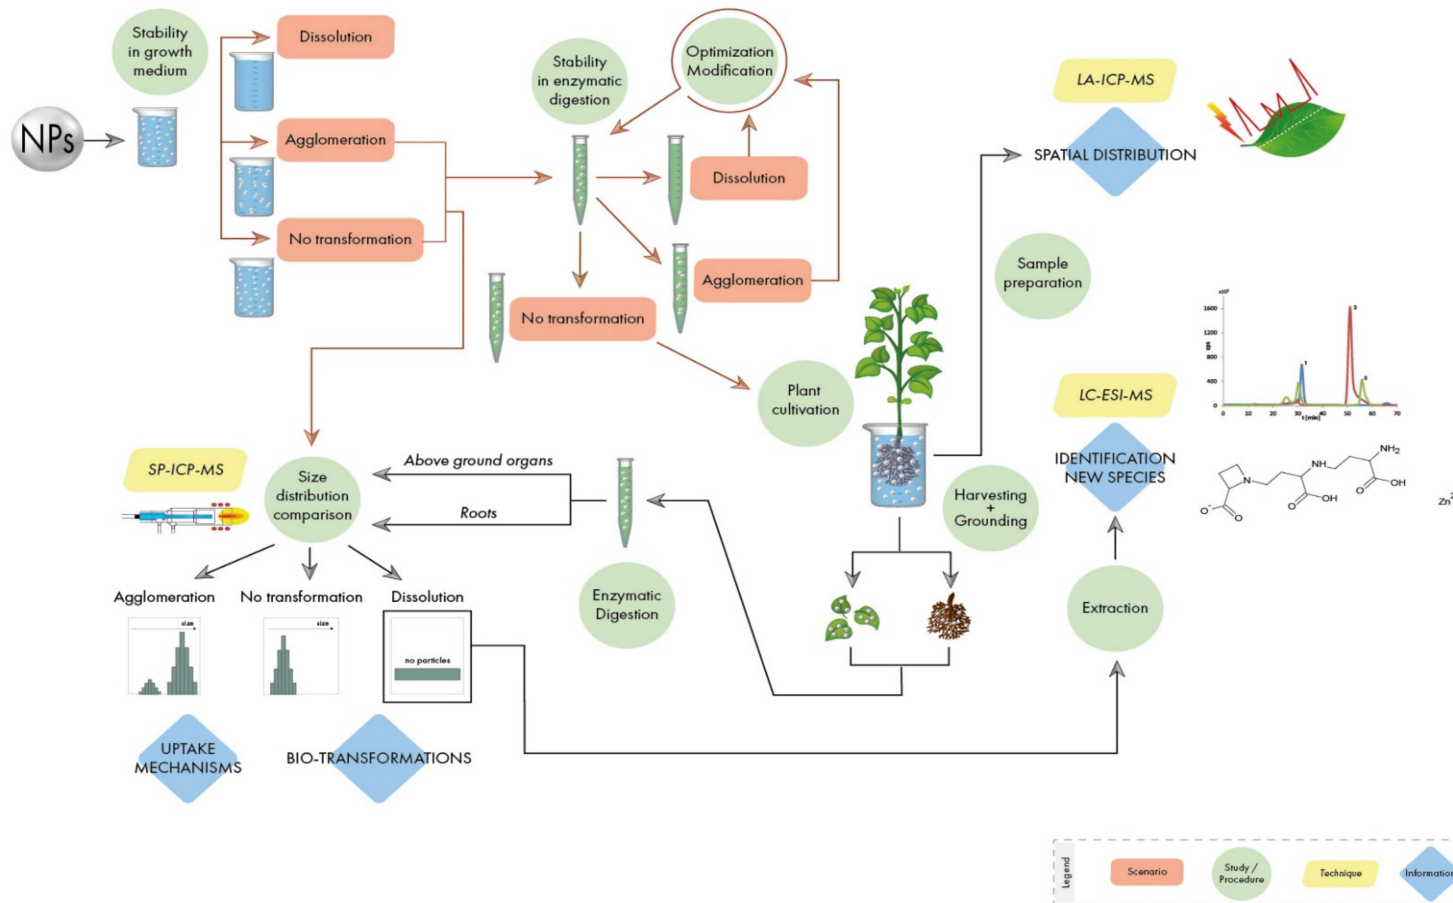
NPs

Stability in growth medium

Dissolution

Agglomeration

No transformation

Stability in enzymatic digestion

Optimization Modification

Dissolution

Agglomeration

No transformation

LA-ICP-MS

SPATIAL DISTRIBUTION

Sample preparation

Plant cultivation

LC-ESI-MS

IDENTIFICATION NEW SPECIES

Harvesting + Grounding

SP-ICP-MS

Size distribution comparison

Above ground organs

Roots

Enzymatic Digestion

Extraction

Agglomeration

No transformation

Dissolution

size

size

no particles

UPTAKE MECHANISMS

BIO-TRANSFORMATIONS

x10³
1600
1200
800
400
0
cps
0 10 20 30 40 50 60 70
t [min]
1
2
3

NH$_2$
NH
N
OH
OH
O
O
O$^-$
O
Zn

Legend

Scenario

Study / Procedure

Technique

Information